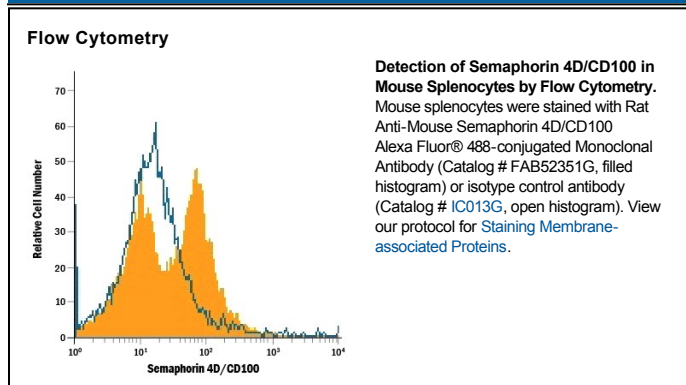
Flow Cytometry

70
60
50
40
30
20
10
0
Relative Cell Number
$10^0$ $10^1$ $10^2$ $10^3$ $10^4$
Semaphorin 4D/CD100

**Detection of Semaphorin 4D/CD100 in Mouse Splenocytes by Flow Cytometry.** Mouse splenocytes were stained with Rat Anti-Mouse Semaphorin 4D/CD100 Alexa Fluor® 488-conjugated Monoclonal Antibody (Catalog # FAB52351G, filled histogram) or isotype control antibody (Catalog # IC013G, open histogram). View our protocol for Staining Membrane-associated Proteins.